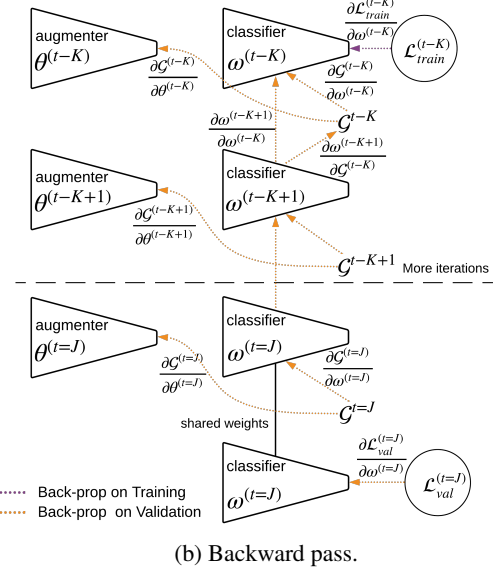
augmenter
$\theta^{(t-K)}$

classifier
$\omega^{(t-K)}$

$\frac{\partial \mathcal{L}_{train}^{(t-K)}}{\partial \omega^{(t-K)}}$

$\mathcal{L}_{train}^{(t-K)}$

$\frac{\partial \mathcal{G}^{(t-K)}}{\partial \theta^{(t-K)}}$

$\frac{\partial \mathcal{G}^{(t-K)}}{\partial \omega^{(t-K)}}$

$\frac{\partial \omega^{(t-K+1)}}{\partial \omega^{(t-K)}}$

$\mathcal{G}^{t-K}$

$\frac{\partial \omega^{(t-K+1)}}{\partial \mathcal{G}^{(t-K)}}$

augmenter
$\theta^{(t-K+1)}$

classifier
$\omega^{(t-K+1)}$

$\frac{\partial \mathcal{G}^{(t-K+1)}}{\partial \theta^{(t-K+1)}}$

$\mathcal{G}^{t-K+1}$

More iterations

augmenter
$\theta^{(t=J)}$

classifier
$\omega^{(t=J)}$

$\frac{\partial \mathcal{G}^{(t=J)}}{\partial \theta^{(t=J)}}$

$\frac{\partial \mathcal{G}^{(t=J)}}{\partial \omega^{(t=J)}}$

$\mathcal{G}^{t=J}$

shared weights

classifier
$\omega^{(t=J)}$

$\frac{\partial \mathcal{L}_{val}^{(t=J)}}{\partial \omega^{(t=J)}}$

$\mathcal{L}_{val}^{(t=J)}$

Back-prop on Training
Back-prop on Validation

(b) Backward pass.